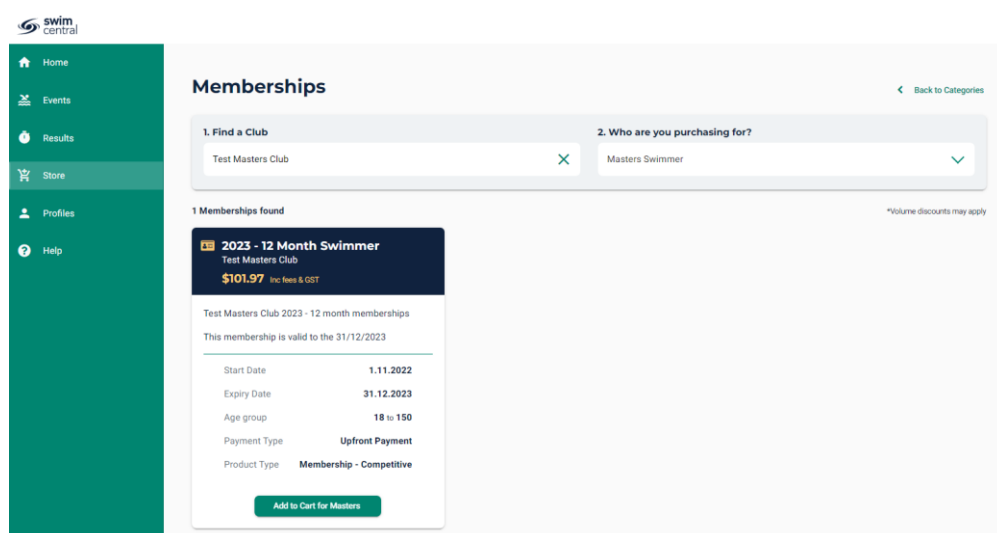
swim central

Home
Events
Results
Store
Profiles
Help

Memberships

Back to Categories

1. Find a Club
Test Masters Club

2. Who are you purchasing for?
Masters Swimmer

1 Memberships found

*Volume discounts may apply

2023 - 12 Month Swimmer
Test Masters Club
$101.97 Inc fees & GST

Test Masters Club 2023 - 12 month memberships

This membership is valid to the 31/12/2023

| | |
|---|---|
| Start Date | 1.11.2022 |
| Expiry Date | 31.12.2023 |
| Age group | 18 to 150 |
| Payment Type | Upfront Payment |
| Product Type | Membership - Competitive |

Add to Cart for Masters